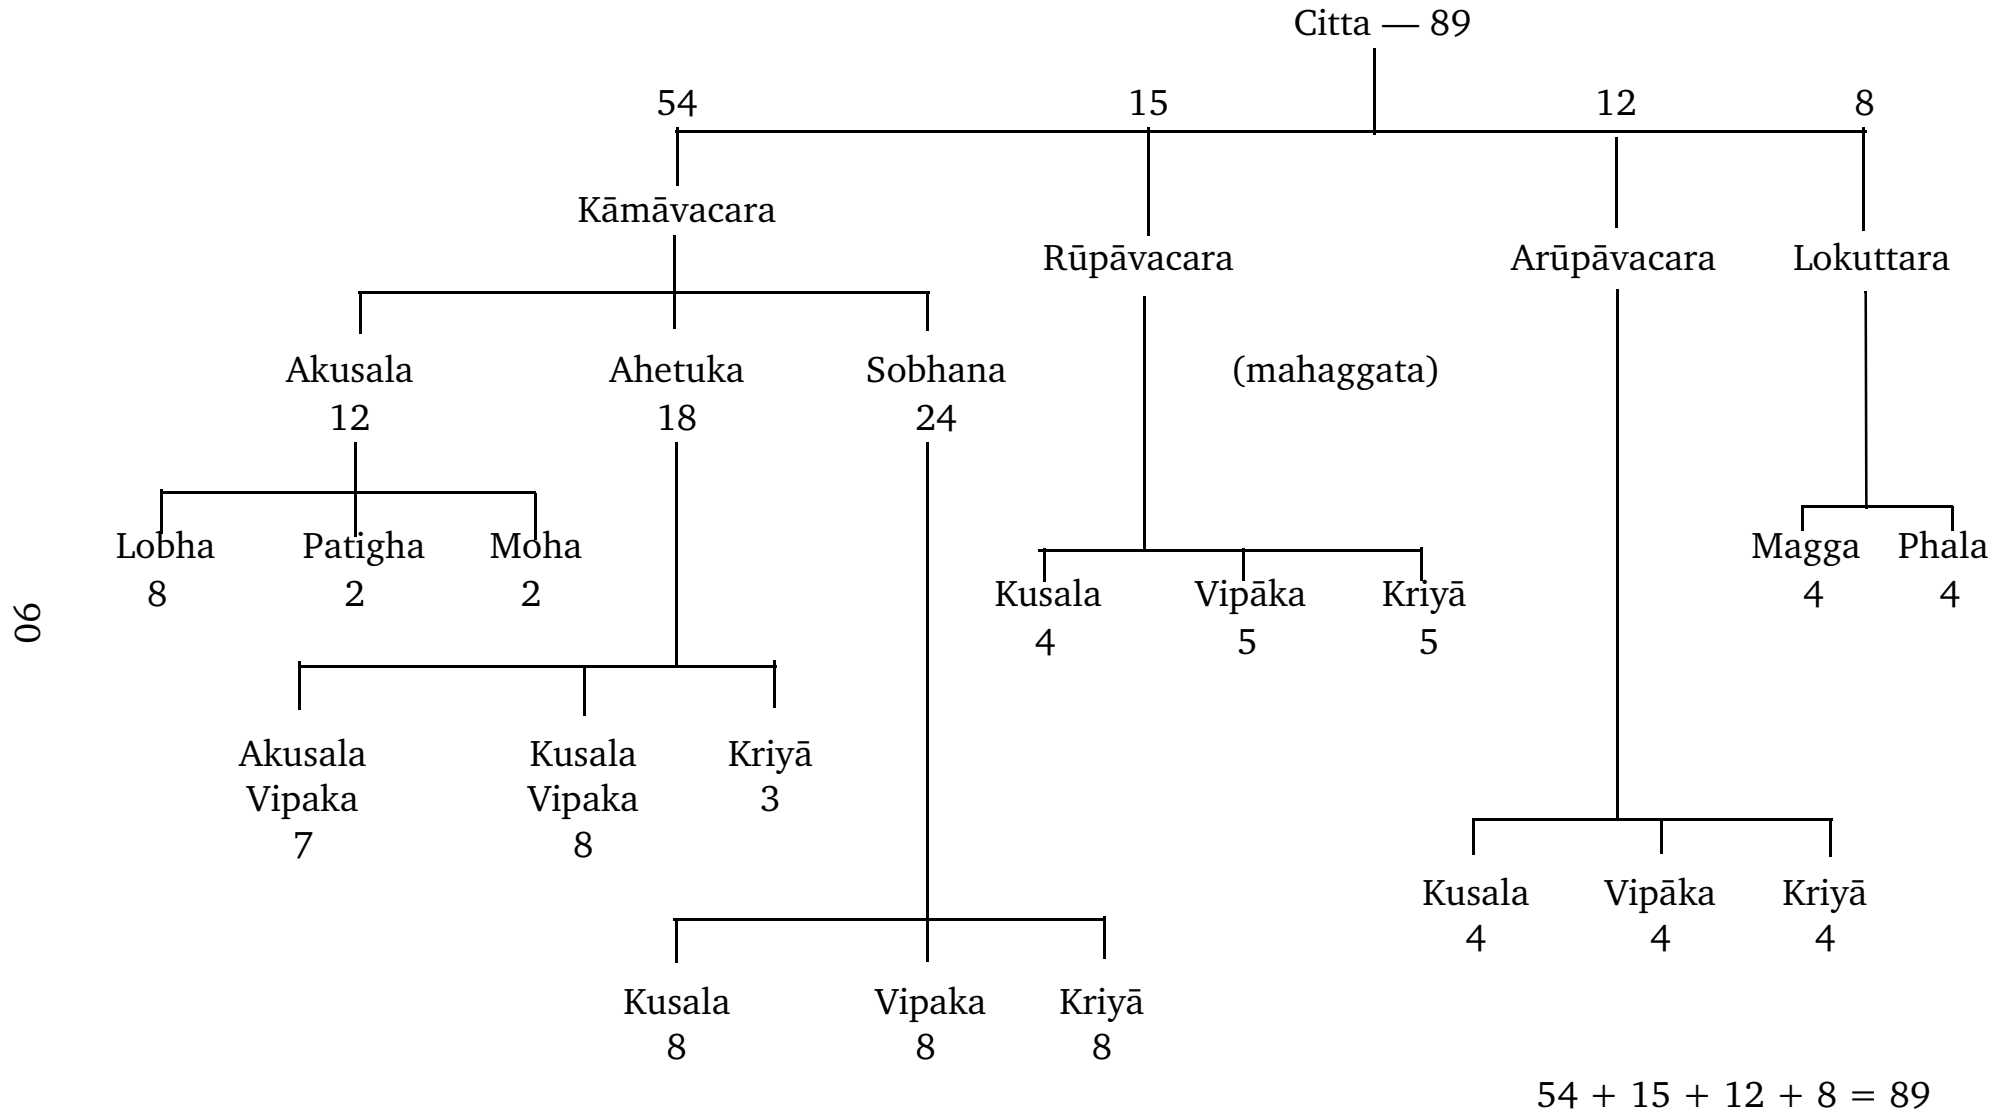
Citta — 89

54 15 12 8

Kāmāvacara

Rūpāvacara

Arūpāvacara

Lokuttara

Akusala 12

Ahetuka 18

Sobhana 24

(mahaggata)

Lobha 8

Patigha 2

Moha 2

Kusala 4

Vipāka 5

Kriyā 5

Magga 4

Phala 4

90

Akusala Vipaka 7

Kusala Vipaka 8

Kriyā 3

Kusala 4

Vipāka 4

Kriyā 4

Kusala 8

Vipaka 8

Kriyā 8

$54 + 15 + 12 + 8 = 89$